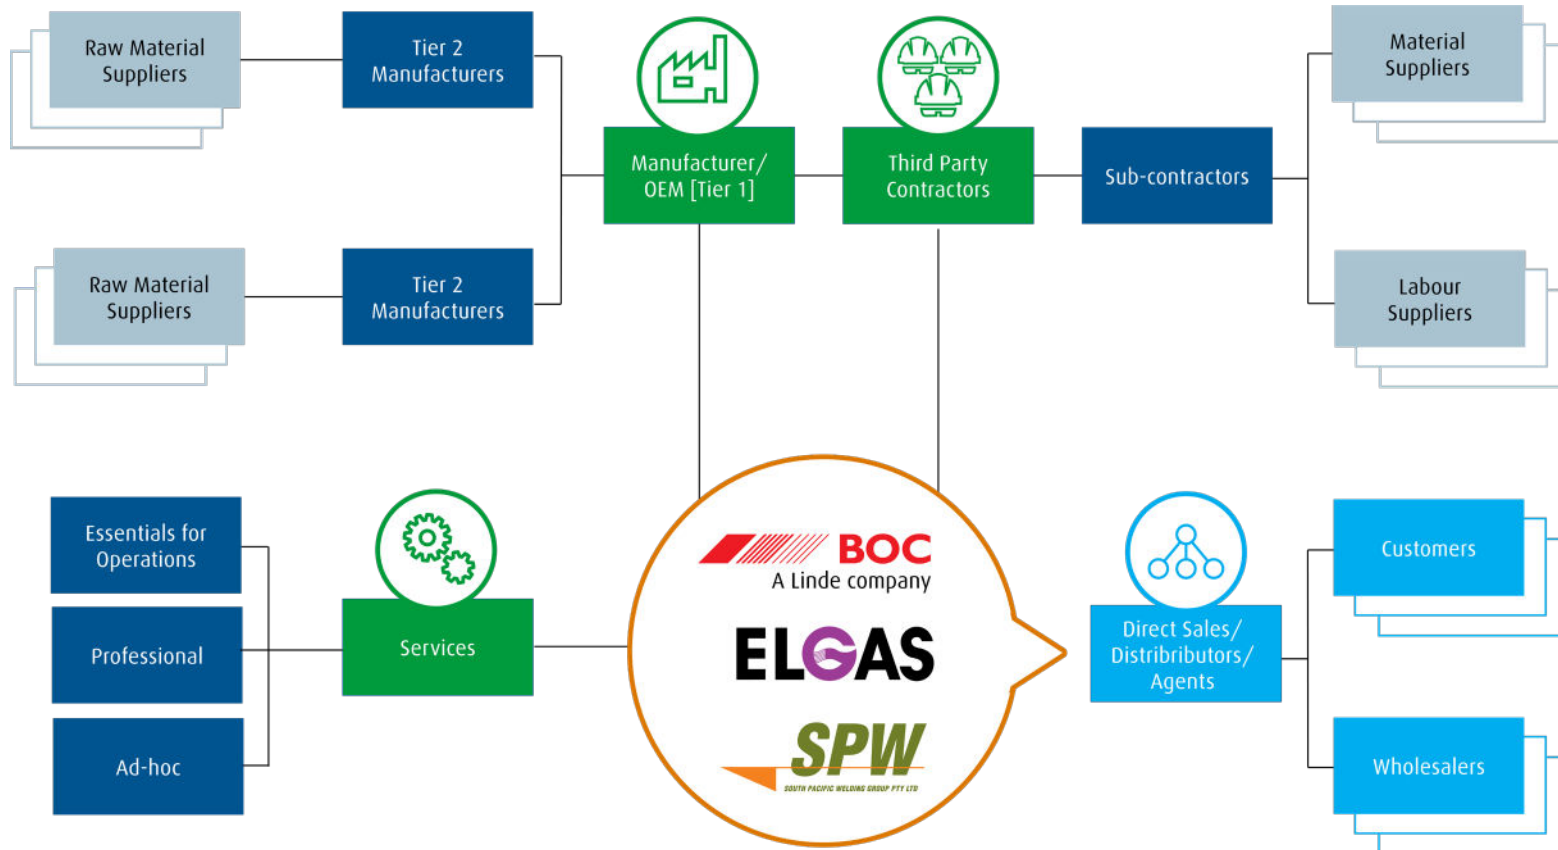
Raw Material Suppliers

Tier 2 Manufacturers

Raw Material Suppliers

Tier 2 Manufacturers

Manufacturer/ OEM [Tier 1]

Third Party Contractors

Sub-contractors

Material Suppliers

Labour Suppliers

Essentials for Operations

Professional

Ad-hoc

Services

BOC
A Linde company

ELGAS

SPW
SOUTH PACIFIC WELDING GROUP PTY LTD

Direct Sales/ Distributors/ Agents

Customers

Wholesalers